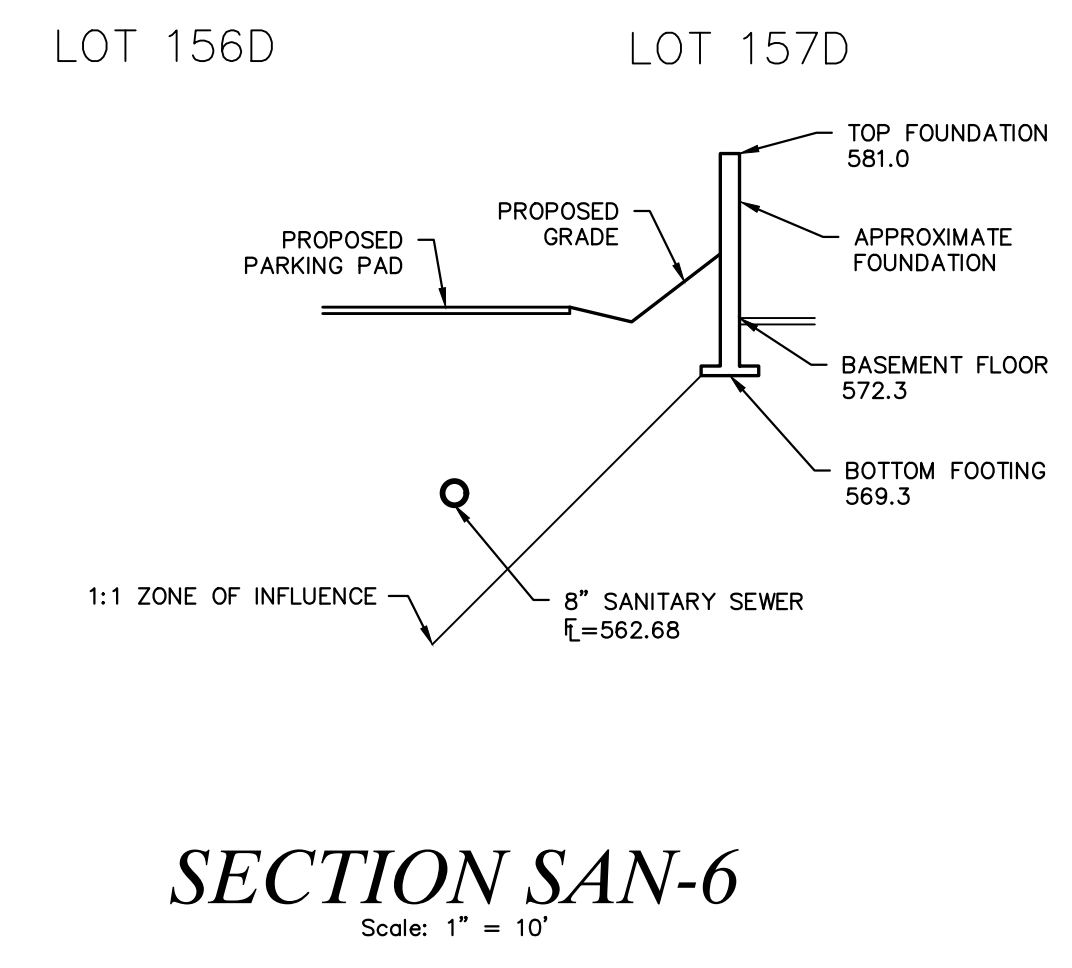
LOT 156D

LOT 157D

TOP FOUNDATION 581.0

PROPOSED GRADE

APPROXIMATE FOUNDATION

PROPOSED PARKING PAD

BASEMENT FLOOR 572.3

BOTTOM FOOTING 569.3

1:1 ZONE OF INFLUENCE

8" SANITARY SEWER
FL=562.68

SECTION SAN-6
Scale: 1" = 10'